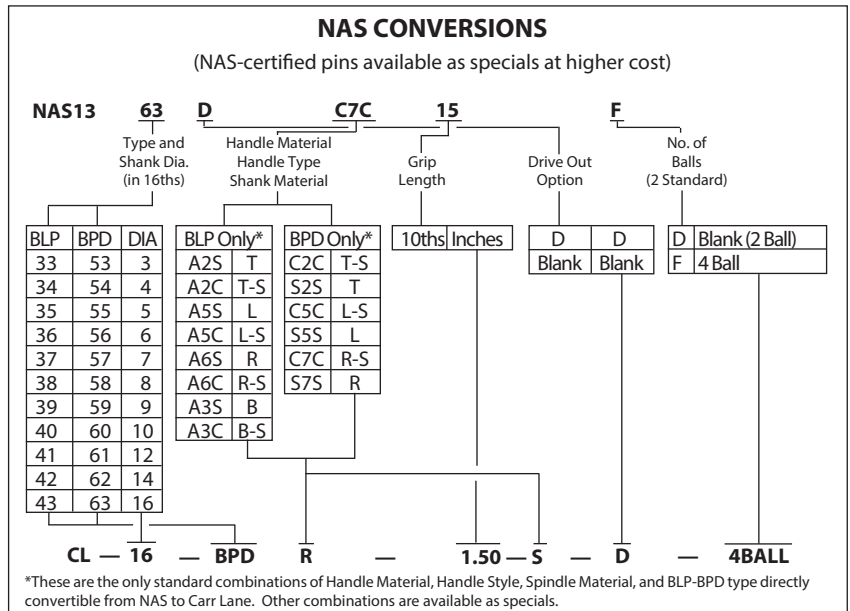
**NAS CONVERSIONS**

(NAS-certified pins available as specials at higher cost)

NAS13 63 D C7C 15 F

Type and Shank Dia. (in 16ths)

Handle Material Handle Type Shank Material

Grip Length

Drive Out Option

No. of Balls (2 Standard)

| BLP | BPD | DIA |
|---|---|---|
| 33 | 53 | 3 |
| 34 | 54 | 4 |
| 35 | 55 | 5 |
| 36 | 56 | 6 |
| 37 | 57 | 7 |
| 38 | 58 | 8 |
| 39 | 59 | 9 |
| 40 | 60 | 10 |
| 41 | 61 | 12 |
| 42 | 62 | 14 |
| 43 | 63 | 16 |

| BLP Only* | |
|---|---|
| A2S | T |
| A2C | T-S |
| A5S | L |
| A5C | L-S |
| A6S | R |
| A6C | R-S |
| A3S | B |
| A3C | B-S |

| BPD Only* | |
|---|---|
| C2C | T-S |
| S2S | T |
| C5C | L-S |
| S5S | L |
| C7C | R-S |
| S7S | R |

| 10ths | Inches |
|---|---|

| D | D |
|---|---|
| Blank | Blank |

| D | Blank (2 Ball) |
|---|---|
| F | 4 Ball |

CL — 16 — BPD R — 1.50 — S — D — 4BALL

*These are the only standard combinations of Handle Material, Handle Style, Spindle Material, and BLP-BPD type directly convertible from NAS to Carr Lane. Other combinations are available as specials.